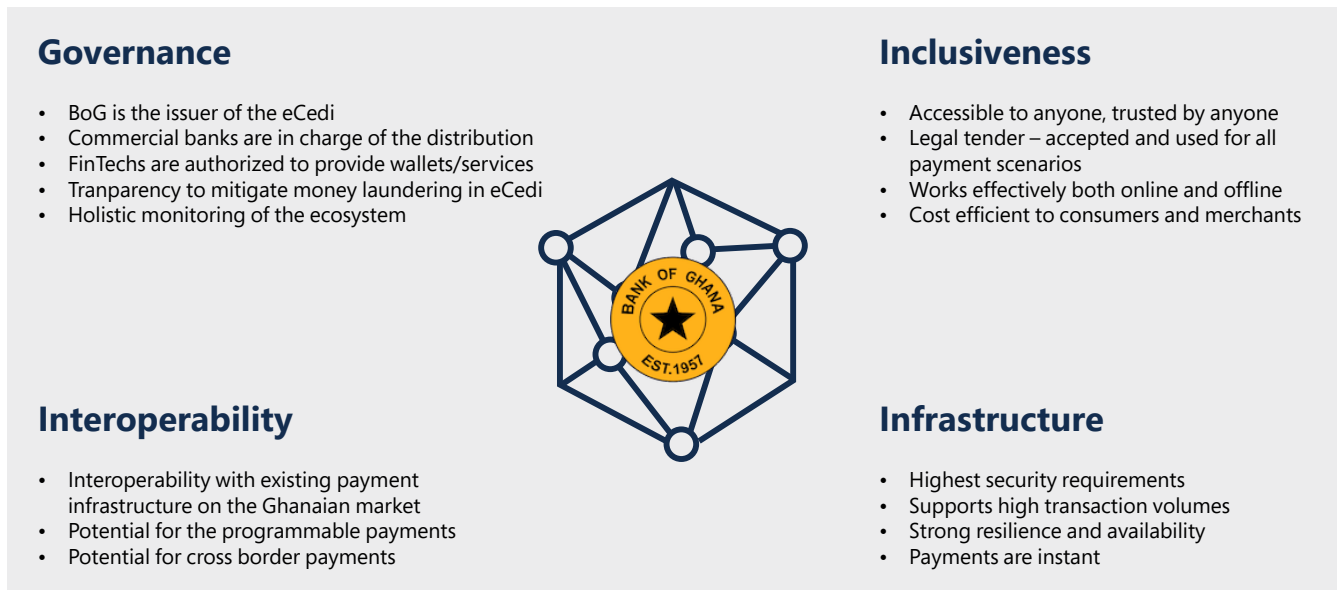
Governance

- BoG is the issuer of the eCedi
- Commercial banks are in charge of the distribution
- FinTechs are authorized to provide wallets/services
- Tranparency to mitigate money laundering in eCedi
- Holistic monitoring of the ecosystem

Inclusiveness

- Accessible to anyone, trusted by anyone
- Legal tender – accepted and used for all payment scenarios
- Works effectively both online and offline
- Cost efficient to consumers and merchants

BANK OF GHANA
EST.1957

Interoperability

- Interoperability with existing payment infrastructure on the Ghanaian market
- Potential for the programmable payments
- Potential for cross border payments

Infrastructure

- Highest security requirements
- Supports high transaction volumes
- Strong resilience and availability
- Payments are instant